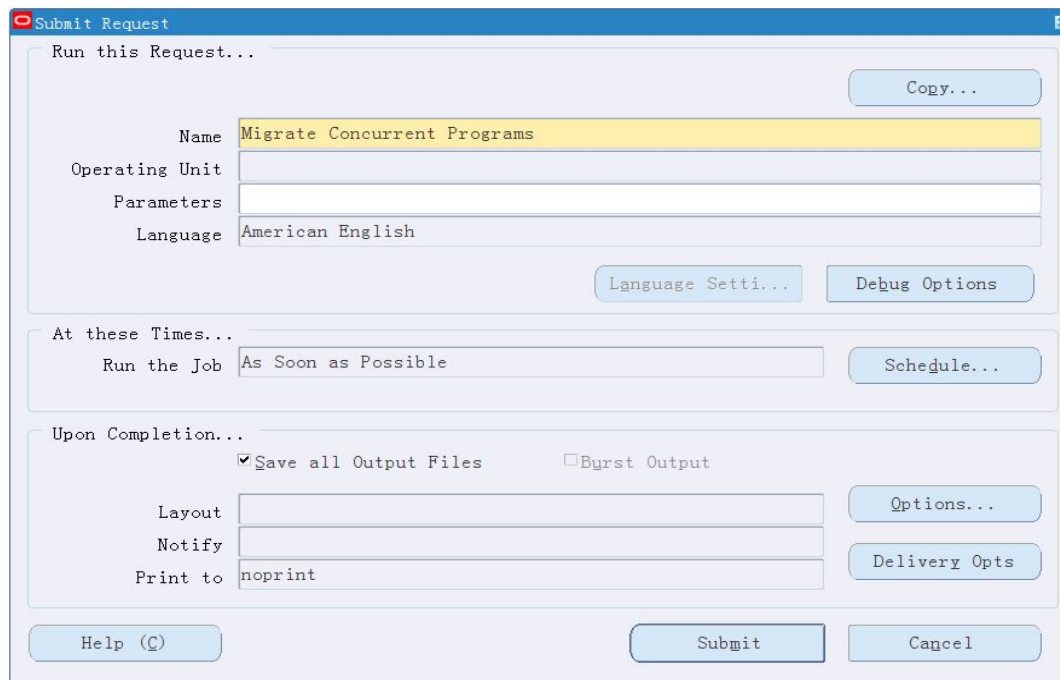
Submit Request

Run this Request...

Copy...

Name Migrate Concurrent Programs

Operating Unit

Parameters

Language American English

Language Setti...

Debug Options

At these Times...

Run the Job As Soon as Possible

Schedule...

Upon Completion...

Save all Output Files

Burst Output

Layout

Options...

Notify

Print to noprint

Delivery Opts

Help (C)

Submit

Cancel